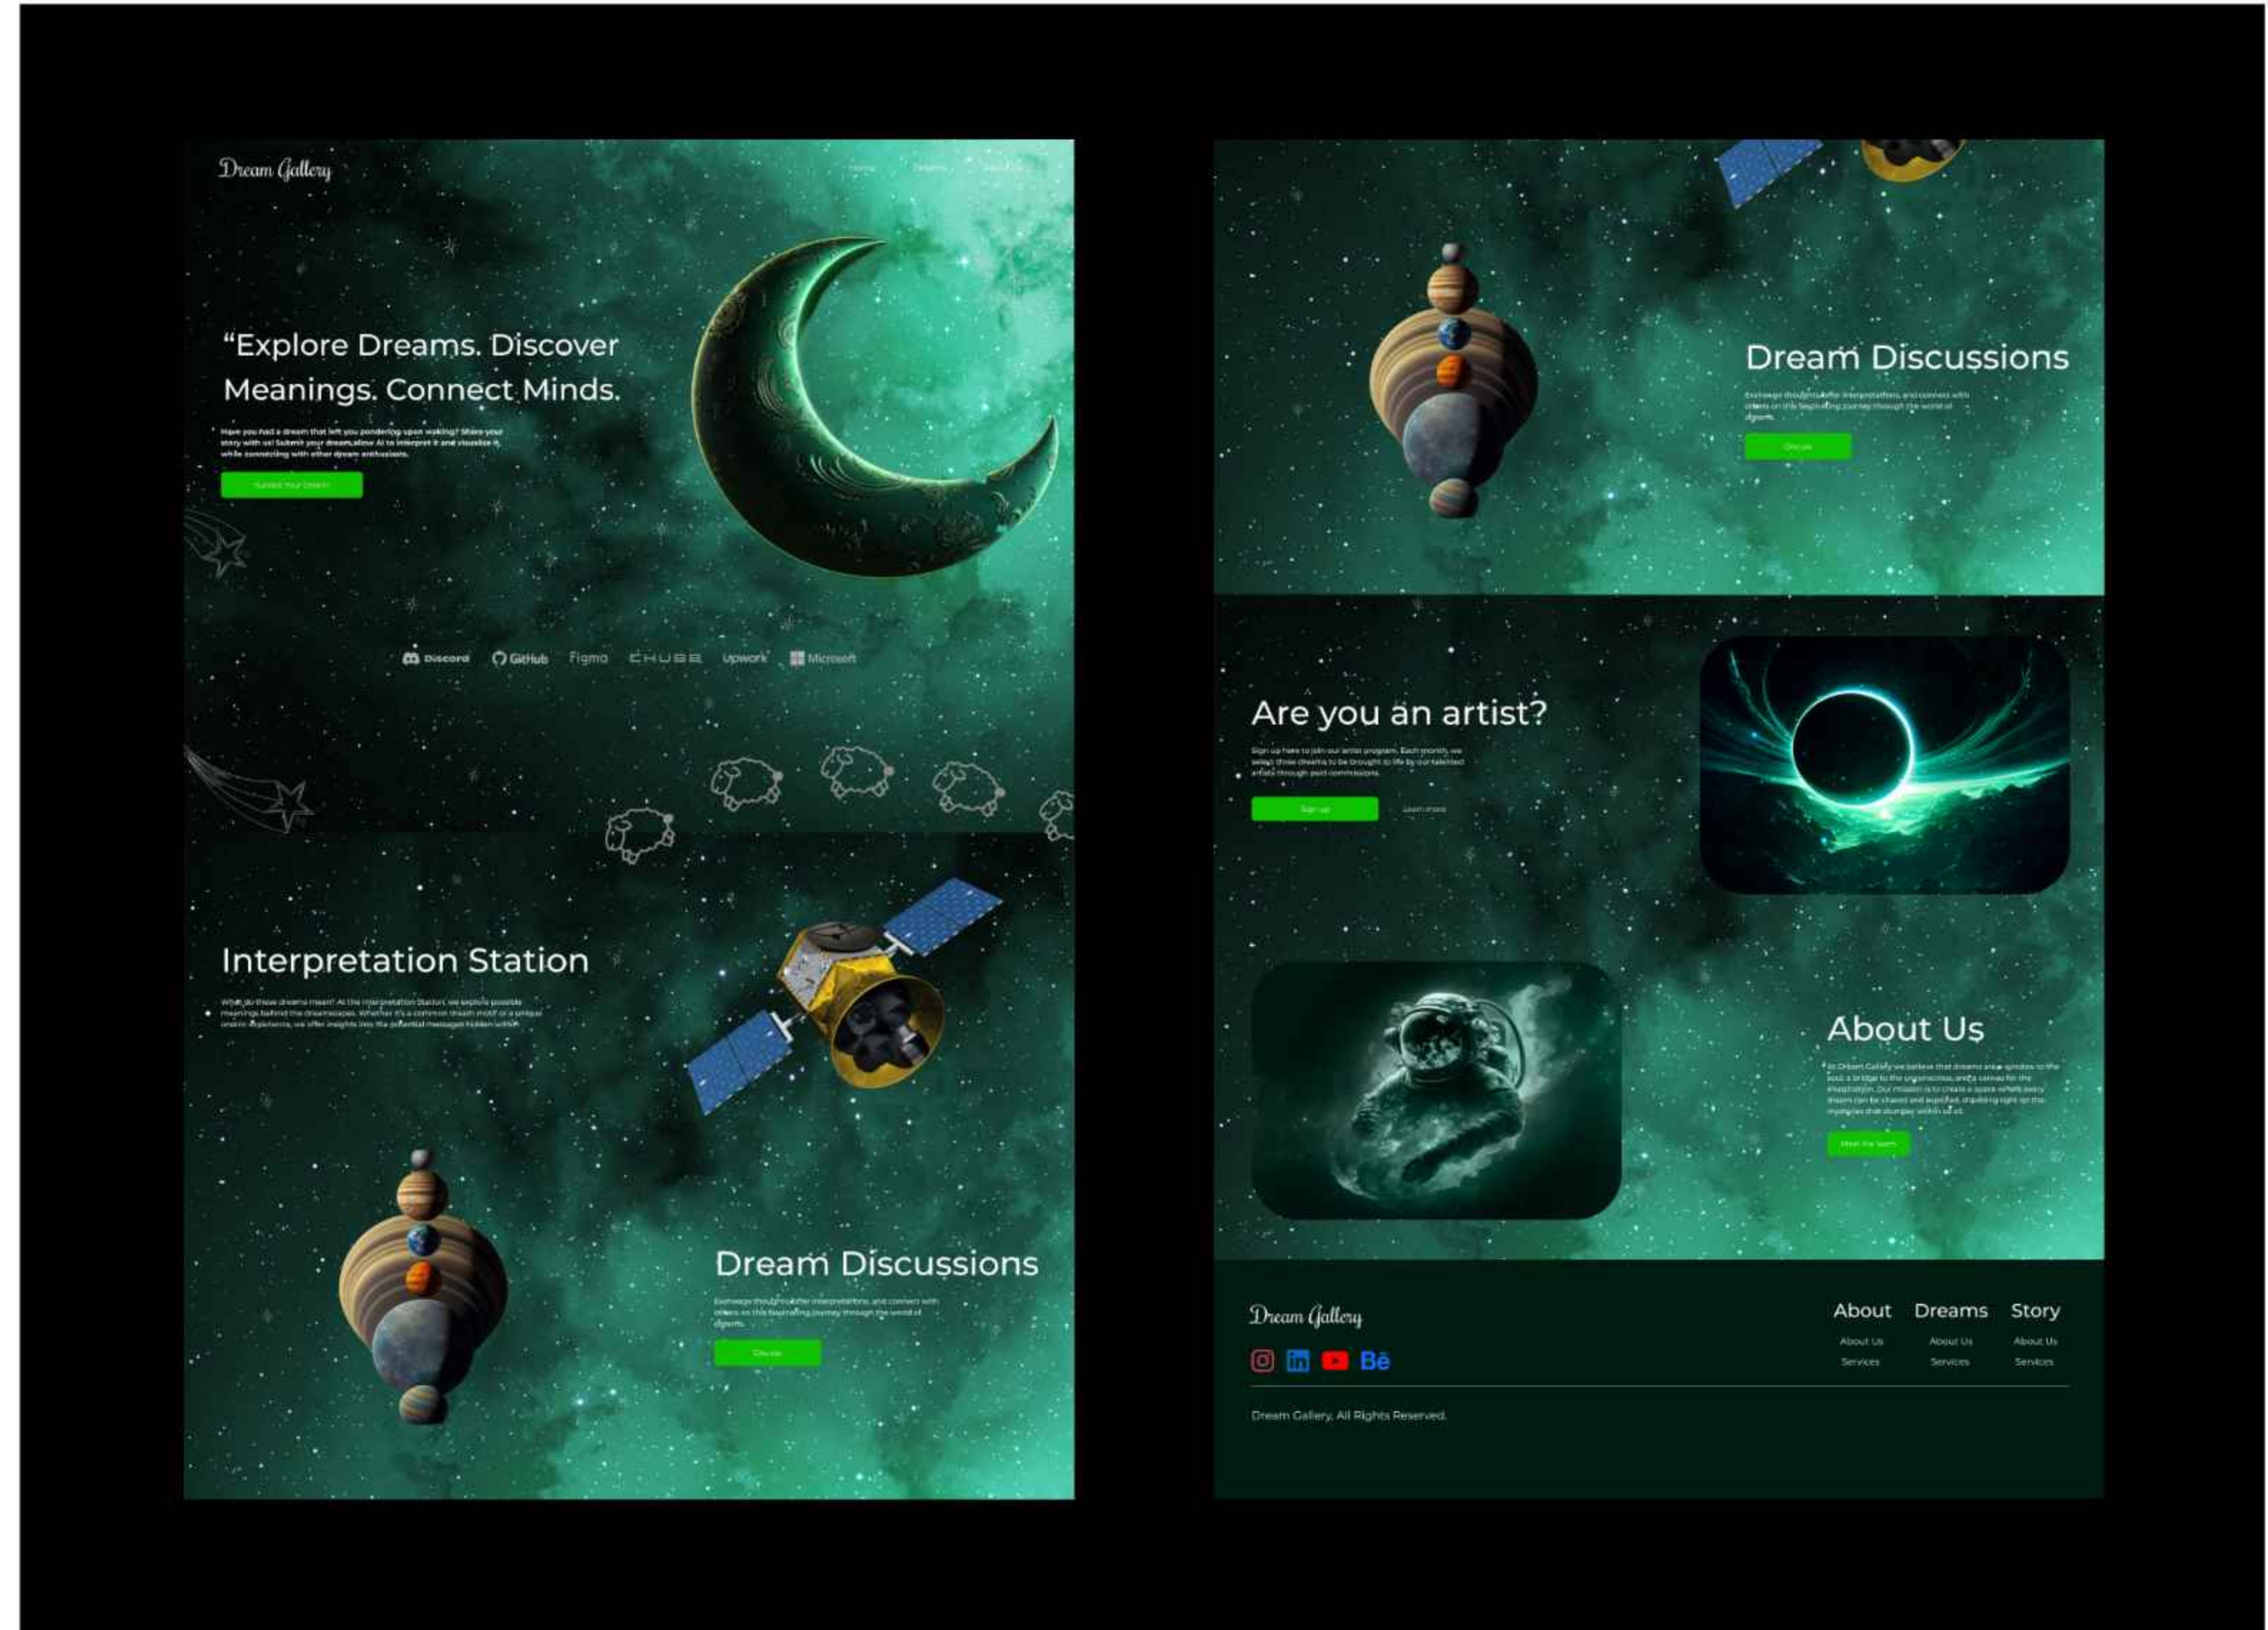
Dream Gallery

Home Dreams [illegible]

“Explore Dreams. Discover Meanings. Connect Minds.

Have you had a dream that left you pondering upon waking? Share your story with us! Submit your dream, allow AI to interpret it and visualize it, while connecting with other dream enthusiasts.

Submit Your Dream

Discord GitHub Figma CHUBB Upwork Microsoft

Interpretation Station

What do these dreams mean? At the Interpretation Station, we explore possible meanings behind the dreamscapes. Whether it's a common dream motif or a unique oneiric experience, we offer insights into the potential messages hidden within.

Dream Discussions

Exchange thoughts, offer interpretations, and connect with others on this fascinating journey through the world of dreams.

Discuss

Dream Discussions

Exchange thoughts, offer interpretations, and connect with others on this fascinating journey through the world of dreams.

Discuss

Are you an artist?

Sign up here to join our artist program. Each month, we select three dreams to be brought to life by our talented artists through paid commissions.

Sign up Learn more

About Us

At Dream Gallery we believe that dreams are a window to the soul, a bridge to the unconscious, and a canvas for the imagination. Our mission is to create a space where every dream can be shared and explored, shedding light on the mysteries that slumber within us all.

Meet the team

Dream Gallery

About
About Us
Services

Dreams
About Us
Services

Story
About Us
Services

Dream Gallery. All Rights Reserved.